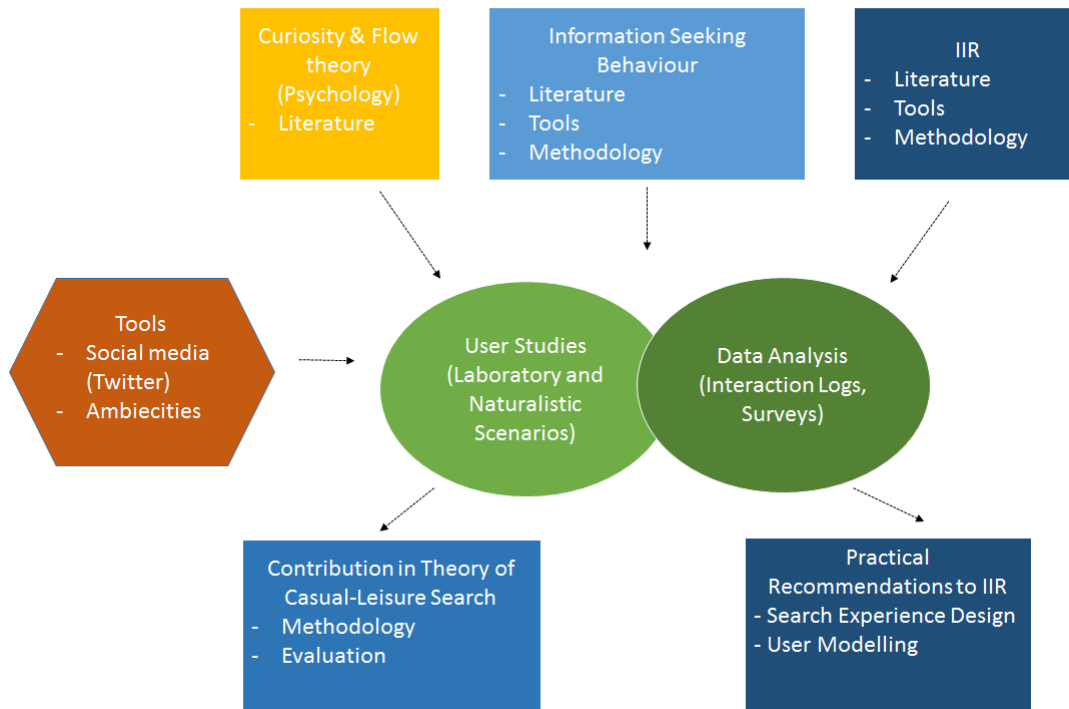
Curiosity & Flow theory (Psychology)
- Literature

Information Seeking Behaviour
- Literature
- Tools
- Methodology

IIR
- Literature
- Tools
- Methodology

Tools
- Social media (Twitter)
- Ambiecities

User Studies (Laboratory and Naturalistic Scenarios)

Data Analysis (Interaction Logs, Surveys)

Contribution in Theory of Casual-Leisure Search
- Methodology
- Evaluation

Practical Recommendations to IIR
- Search Experience Design
- User Modelling